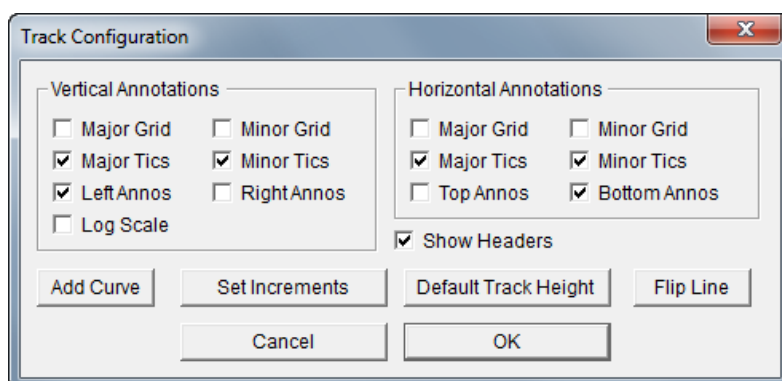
Track Configuration

Vertical Annotations

Major Grid
Minor Grid
Major Tics
Minor Tics
Left Annos
Right Annos
Log Scale

Horizontal Annotations

Major Grid
Minor Grid
Major Tics
Minor Tics
Top Annos
Bottom Annos

Show Headers

Add Curve
Set Increments
Default Track Height
Flip Line

Cancel
OK